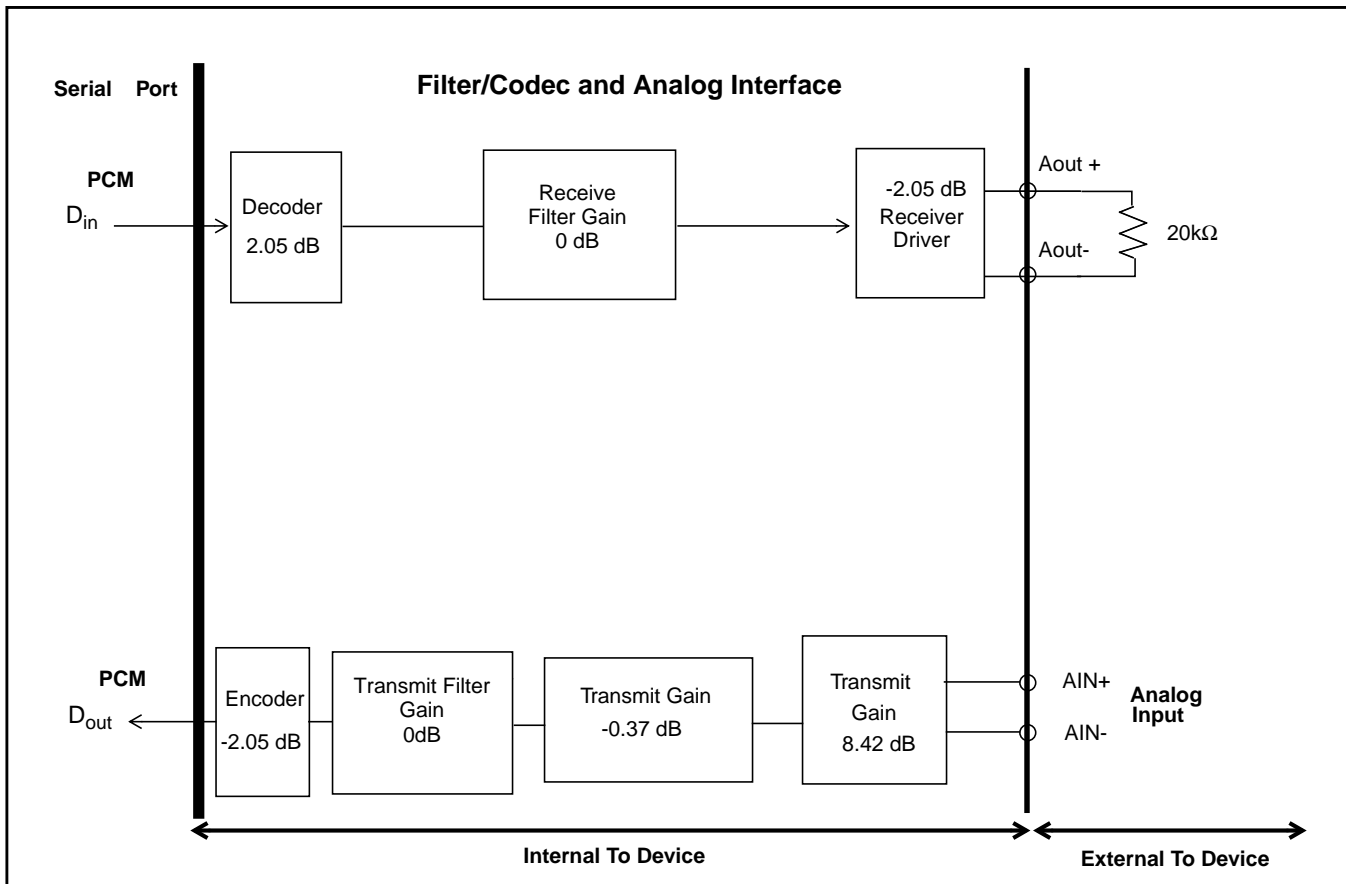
Serial Port

Filter/Codec and Analog Interface

PCM
$D_{in}$

Decoder
2.05 dB

Receive
Filter Gain
0 dB

-2.05 dB
Receiver
Driver

Aout +

Aout-

20kΩ

PCM
$D_{out}$

Encoder
-2.05 dB

Transmit Filter
Gain
0dB

Transmit Gain
-0.37 dB

Transmit
Gain
8.42 dB

AIN+

AIN-

Analog
Input

Internal To Device

External To Device